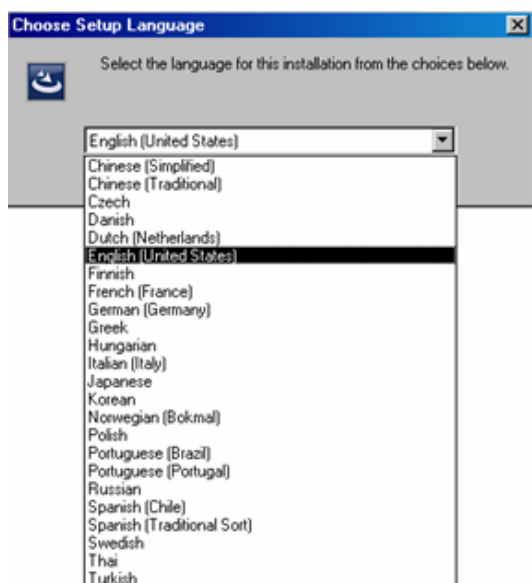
Choose Setup Language

Select the language for this installation from the choices below.

English (United States)

Chinese (Simplified)
Chinese (Traditional)
Czech
Danish
Dutch (Netherlands)
English (United States)
Finnish
French (France)
German (Germany)
Greek
Hungarian
Italian (Italy)
Japanese
Korean
Norwegian (Bokmal)
Polish
Portuguese (Brazil)
Portuguese (Portugal)
Russian
Spanish (Chile)
Spanish (Traditional Sort)
Swedish
Thai
Turkish